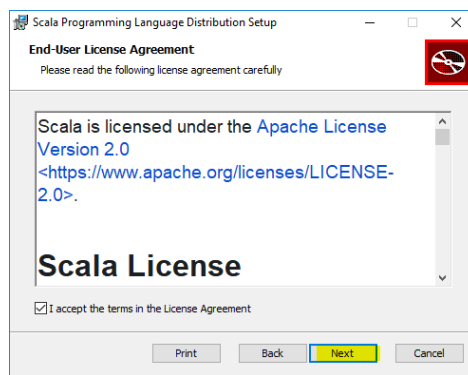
Scala Programming Language Distribution Setup

End-User License Agreement

Please read the following license agreement carefully

Scala is licensed under the Apache License Version 2.0 <https://www.apache.org/licenses/LICENSE-2.0>.

Scala License

I accept the terms in the License Agreement

Print

Back

Next

Cancel